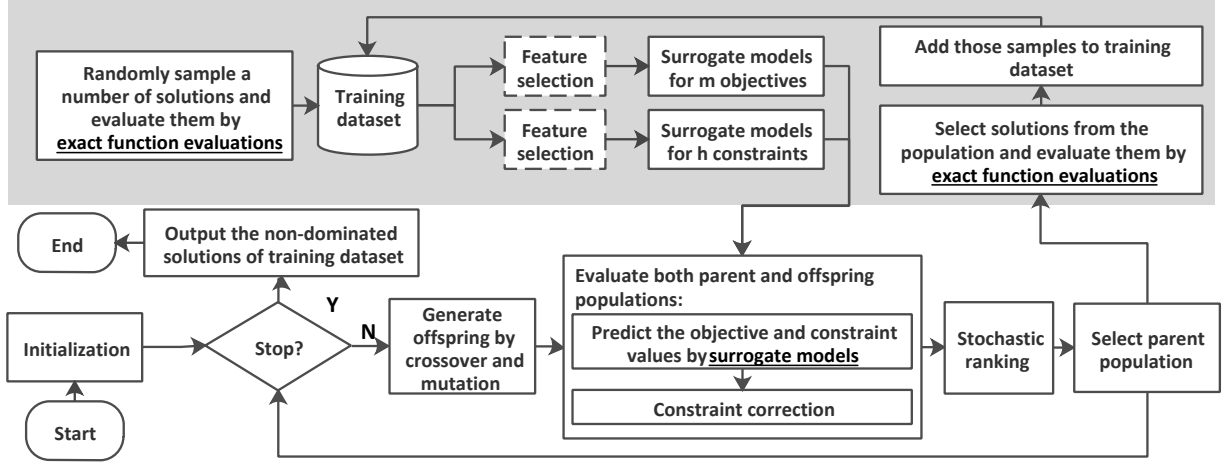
Randomly sample a number of solutions and evaluate them by exact function evaluations

Training dataset

Feature selection

Surrogate models for m objectives

Feature selection

Surrogate models for h constraints

Add those samples to training dataset

Select solutions from the population and evaluate them by exact function evaluations

End

Output the non-dominated solutions of training dataset

Y

Initialization

Stop?

N

Generate offspring by crossover and mutation

Evaluate both parent and offspring populations:

Predict the objective and constraint values by surrogate models

Constraint correction

Stochastic ranking

Select parent population

Start